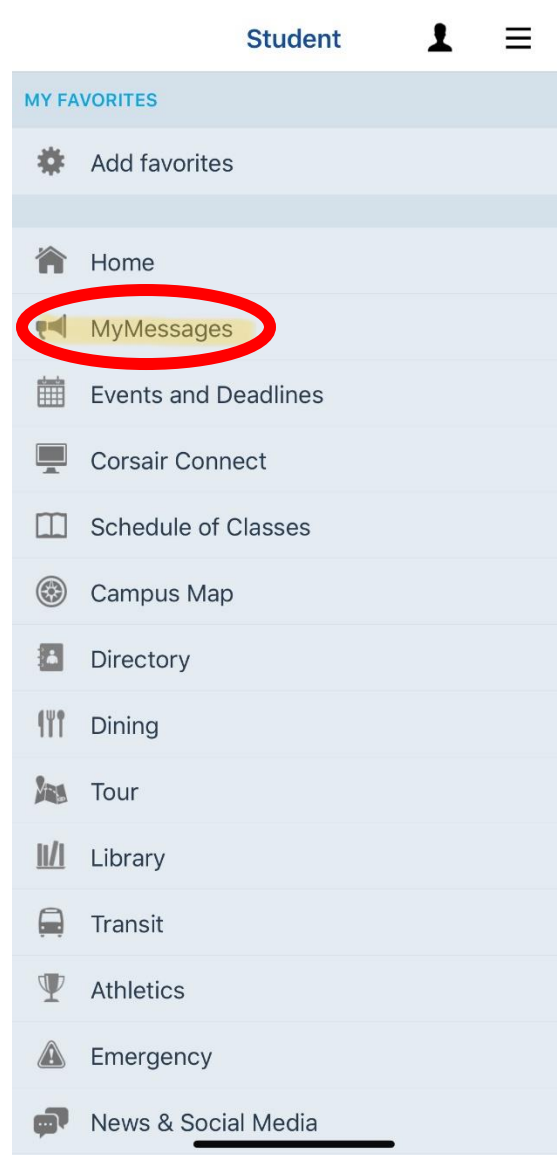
Student

MY FAVORITES

Add favorites

Home

MyMessages

Events and Deadlines

Corsair Connect

Schedule of Classes

Campus Map

Directory

Dining

Tour

Library

Transit

Athletics

Emergency

News & Social Media